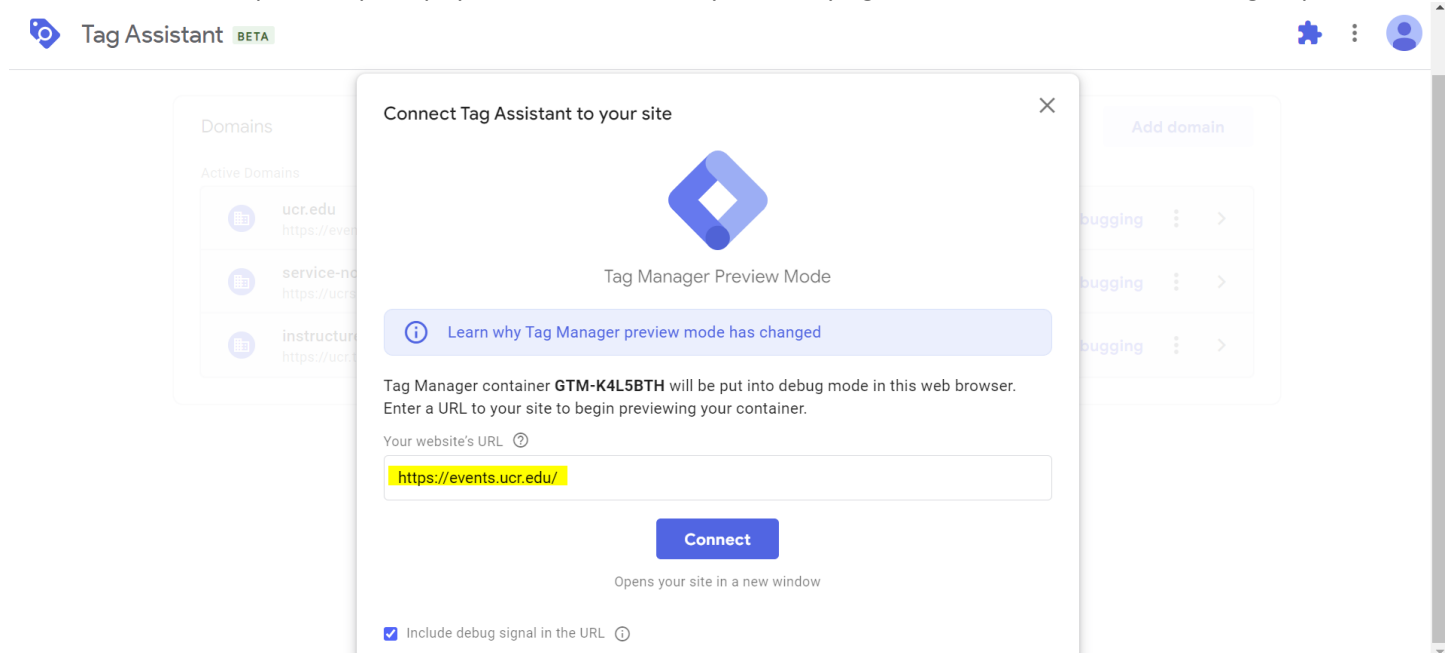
Tag Assistant BETA

Domains

Add domain

Active Domains

ucr.edu
https://even

bugging

service-no
https://ucr

bugging

instructure
https://ucr

bugging

Connect Tag Assistant to your site

Tag Manager Preview Mode

Learn why Tag Manager preview mode has changed

Tag Manager container **GTM-K4L5BTH** will be put into debug mode in this web browser. Enter a URL to your site to begin previewing your container.

Your website's URL

https://events.ucr.edu/

Connect

Opens your site in a new window

Include debug signal in the URL